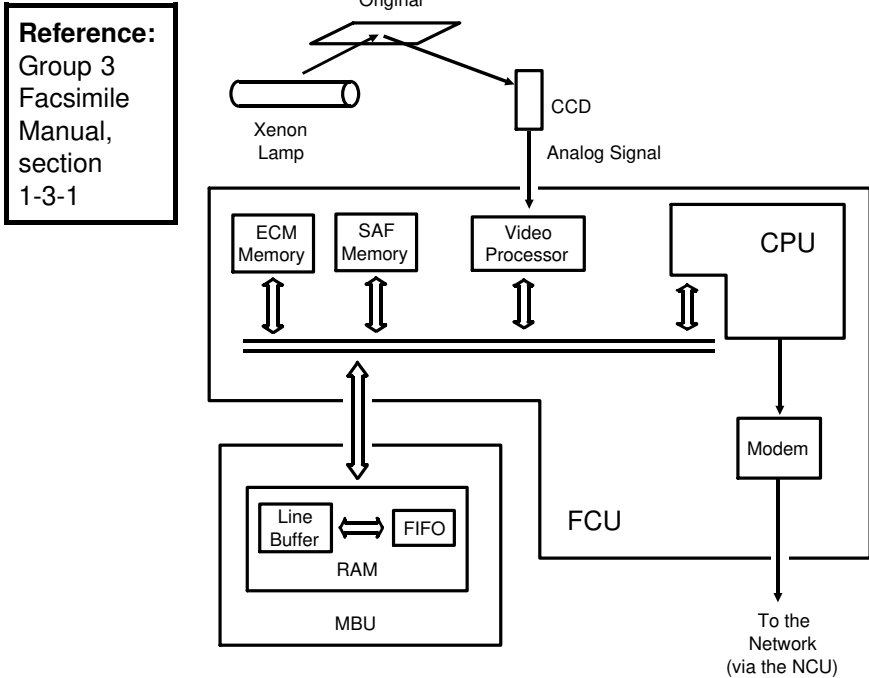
**Reference:** Group 3 Facsimile Manual, section 1-3-1

Original

Xenon Lamp

CCD

Analog Signal

ECM Memory

SAF Memory

Video Processor

CPU

Modem

Line Buffer

FIFO

RAM

MBU

FCU

To the Network (via the NCU)